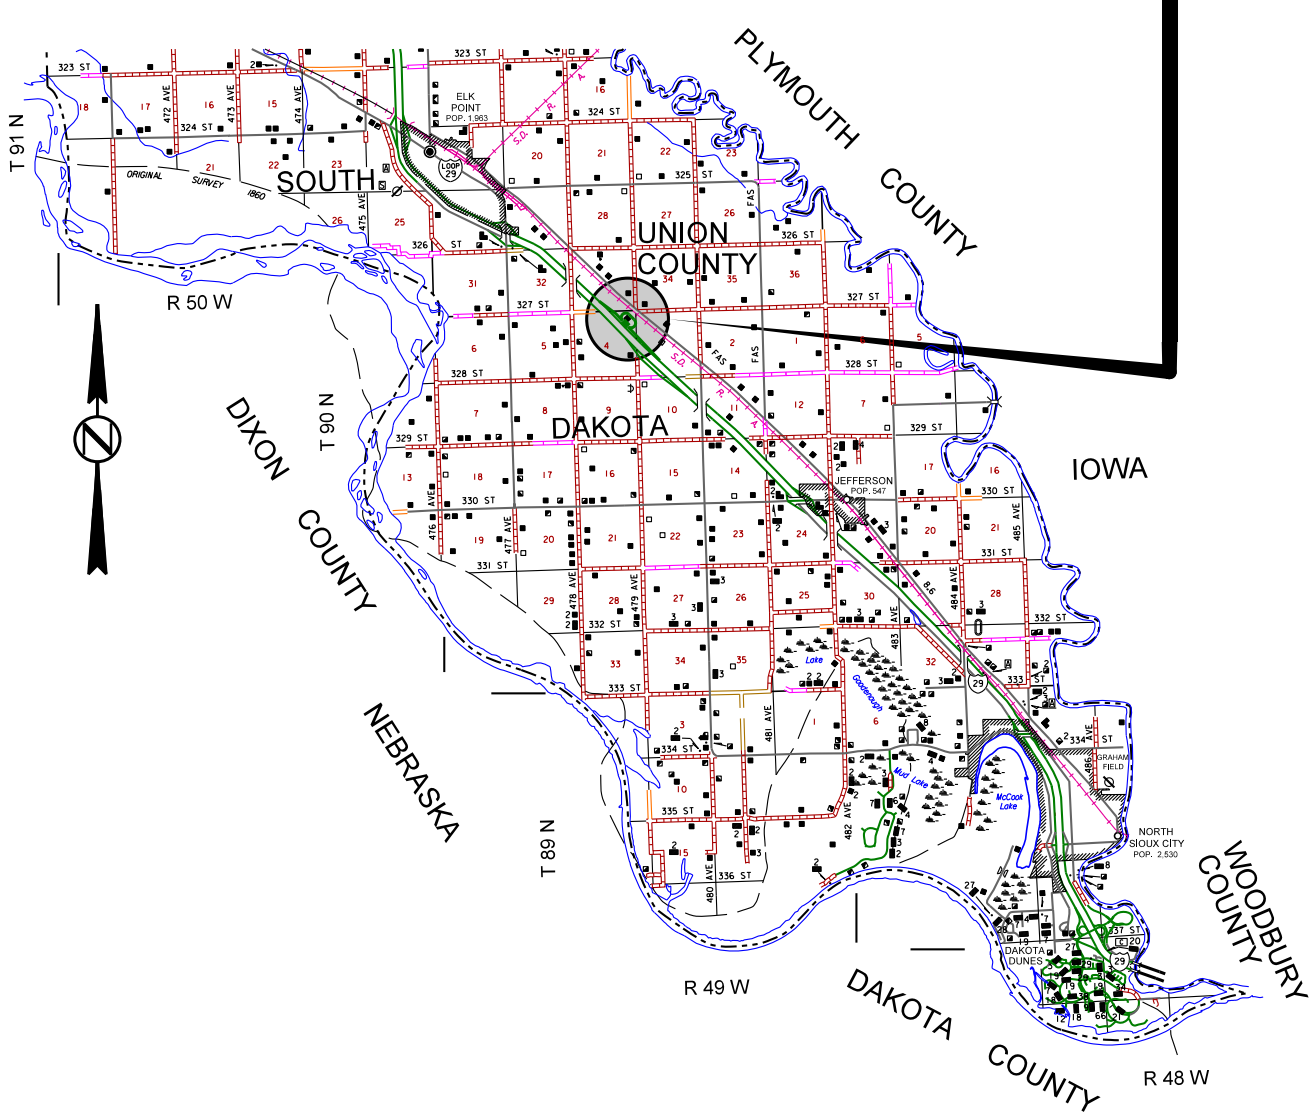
PLYMOUTH COUNTY

SOUTH DAKOTA

UNION COUNTY

DIXON COUNTY

NEBRASKA

IOWA

WOODBURY COUNTY

DAKOTA COUNTY

T 91 N

T 90 N

T 89 N

R 50 W

R 49 W

R 48 W

N

ELK POINT POP. 1,963

JEFFERSON POP. 547

NORTH SIOUX CITY POP. 2,530

DAKOTA DUNES

GRAHAM FIELD

LOOP 29

29

ORIGINAL SURVEY 1860

S.D. R.A.

FAS

323 ST

324 ST

325 ST

326 ST

327 ST

328 ST

329 ST

330 ST

331 ST

332 ST

333 ST

334 ST

335 ST

336 ST

337 ST

472 AVE

473 AVE

474 AVE

475 AVE

476 AVE

477 AVE

478 AVE

479 AVE

480 AVE

481 AVE

482 AVE

483 AVE

484 AVE

485 AVE

486 AVE

Lake

Goosenough

Mud Lake

McCook Lake

18 17 16 15 21 22 23 26 25 31 32 34 35 36 6 5 4 3 2 1 7 8 9 10 11 12 13 14 20 24 27 28 29 30 33 19 16 20 21 22 23 24 25 26 27 28 29 30 32 33 34 35 1 6 10 15